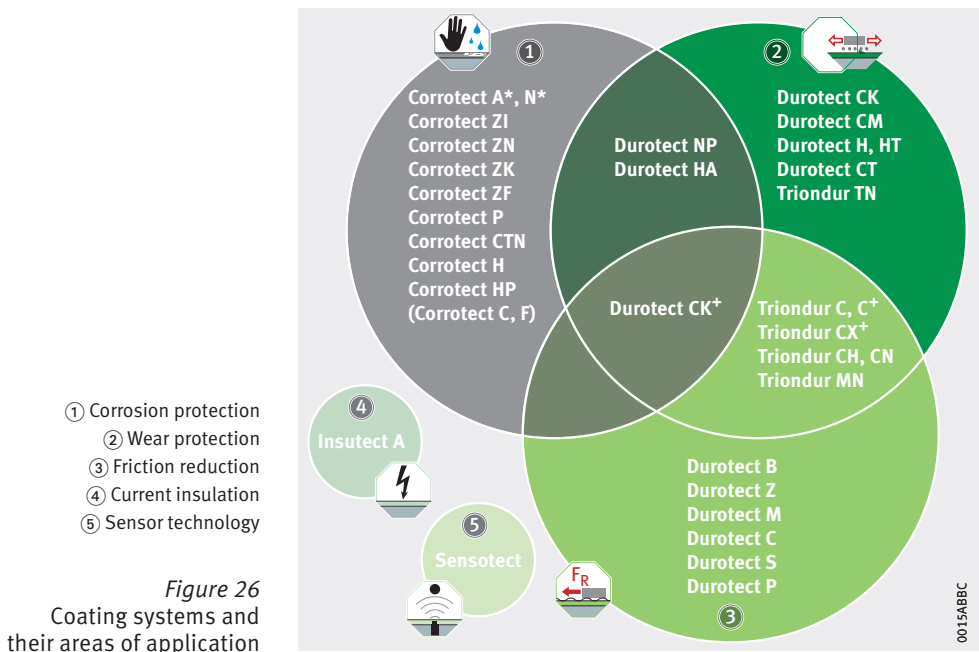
1 Corrosion protection
2 Wear protection
3 Friction reduction
4 Current insulation
5 Sensor technology

*Figure 26*
Coating systems and their areas of application

1
Corrotect A*, N*
Corrotect ZI
Corrotect ZN
Corrotect ZK
Corrotect ZF
Corrotect P
Corrotect CTN
Corrotect H
Corrotect HP
(Corrotect C, F)

Durotect NP
Durotect HA

2
Durotect CK
Durotect CM
Durotect H, HT
Durotect CT
Triondur TN

Durotect CK$^+$

Triondur C, C$^+$
Triondur CX$^+$
Triondur CH, CN
Triondur MN

4
Insutect A

5
Sensotect

$F_R$

Durotect B
Durotect Z
Durotect M
Durotect C
Durotect S
Durotect P
3

0015ABBC